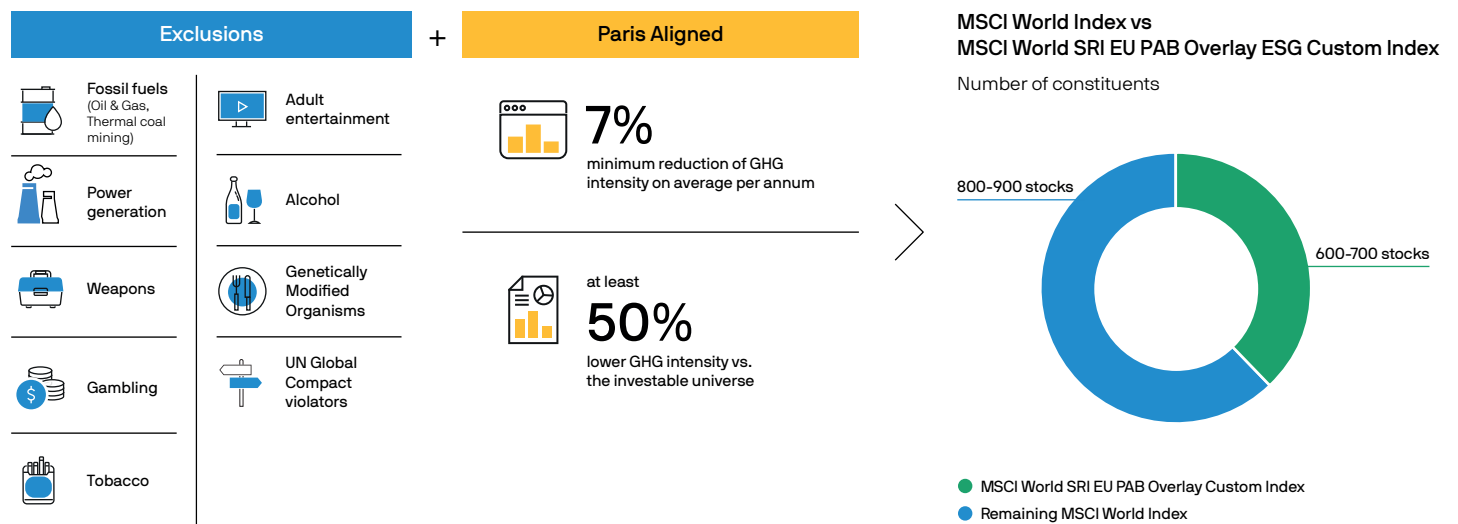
Exclusions

+

Paris Aligned

MSCI World Index vs
MSCI World SRI EU PAB Overlay ESG Custom Index

Number of constituents

Fossil fuels (Oil & Gas, Thermal coal mining)

Power generation

Weapons

Gambling

Tobacco

Adult entertainment

Alcohol

Genetically Modified Organisms

UN Global Compact violators

7%
minimum reduction of GHG intensity on average per annum

at least
50%
lower GHG intensity vs. the investable universe

800-900 stocks

600-700 stocks

MSCI World SRI EU PAB Overlay Custom Index

Remaining MSCI World Index